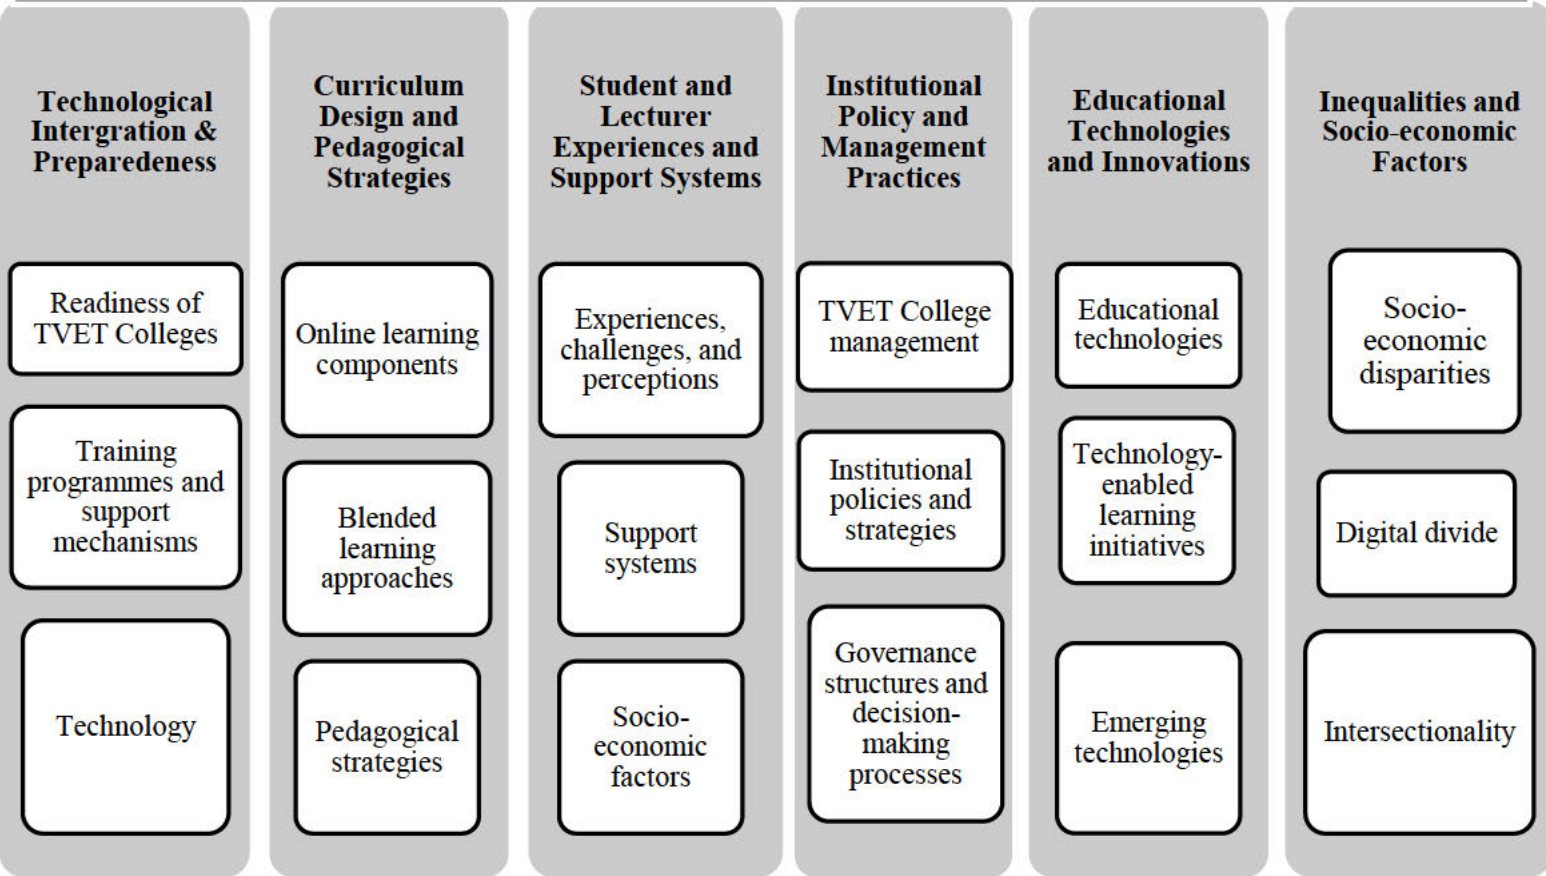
Technological Intergration & Preparedeness

Readiness of TVET Colleges

Training programmes and support mechanisms

Technology

Curriculum Design and Pedagogical Strategies

Online learning components

Blended learning approaches

Pedagogical strategies

Student and Lecturer Experiences and Support Systems

Experiences, challenges, and perceptions

Support systems

Socio-economic factors

Institutional Policy and Management Practices

TVET College management

Institutional policies and strategies

Governance structures and decision-making processes

Educational Technologies and Innovations

Educational technologies

Technology-enabled learning initiatives

Emerging technologies

Inequalities and Socio-economic Factors

Socio-economic disparities

Digital divide

Intersectionality